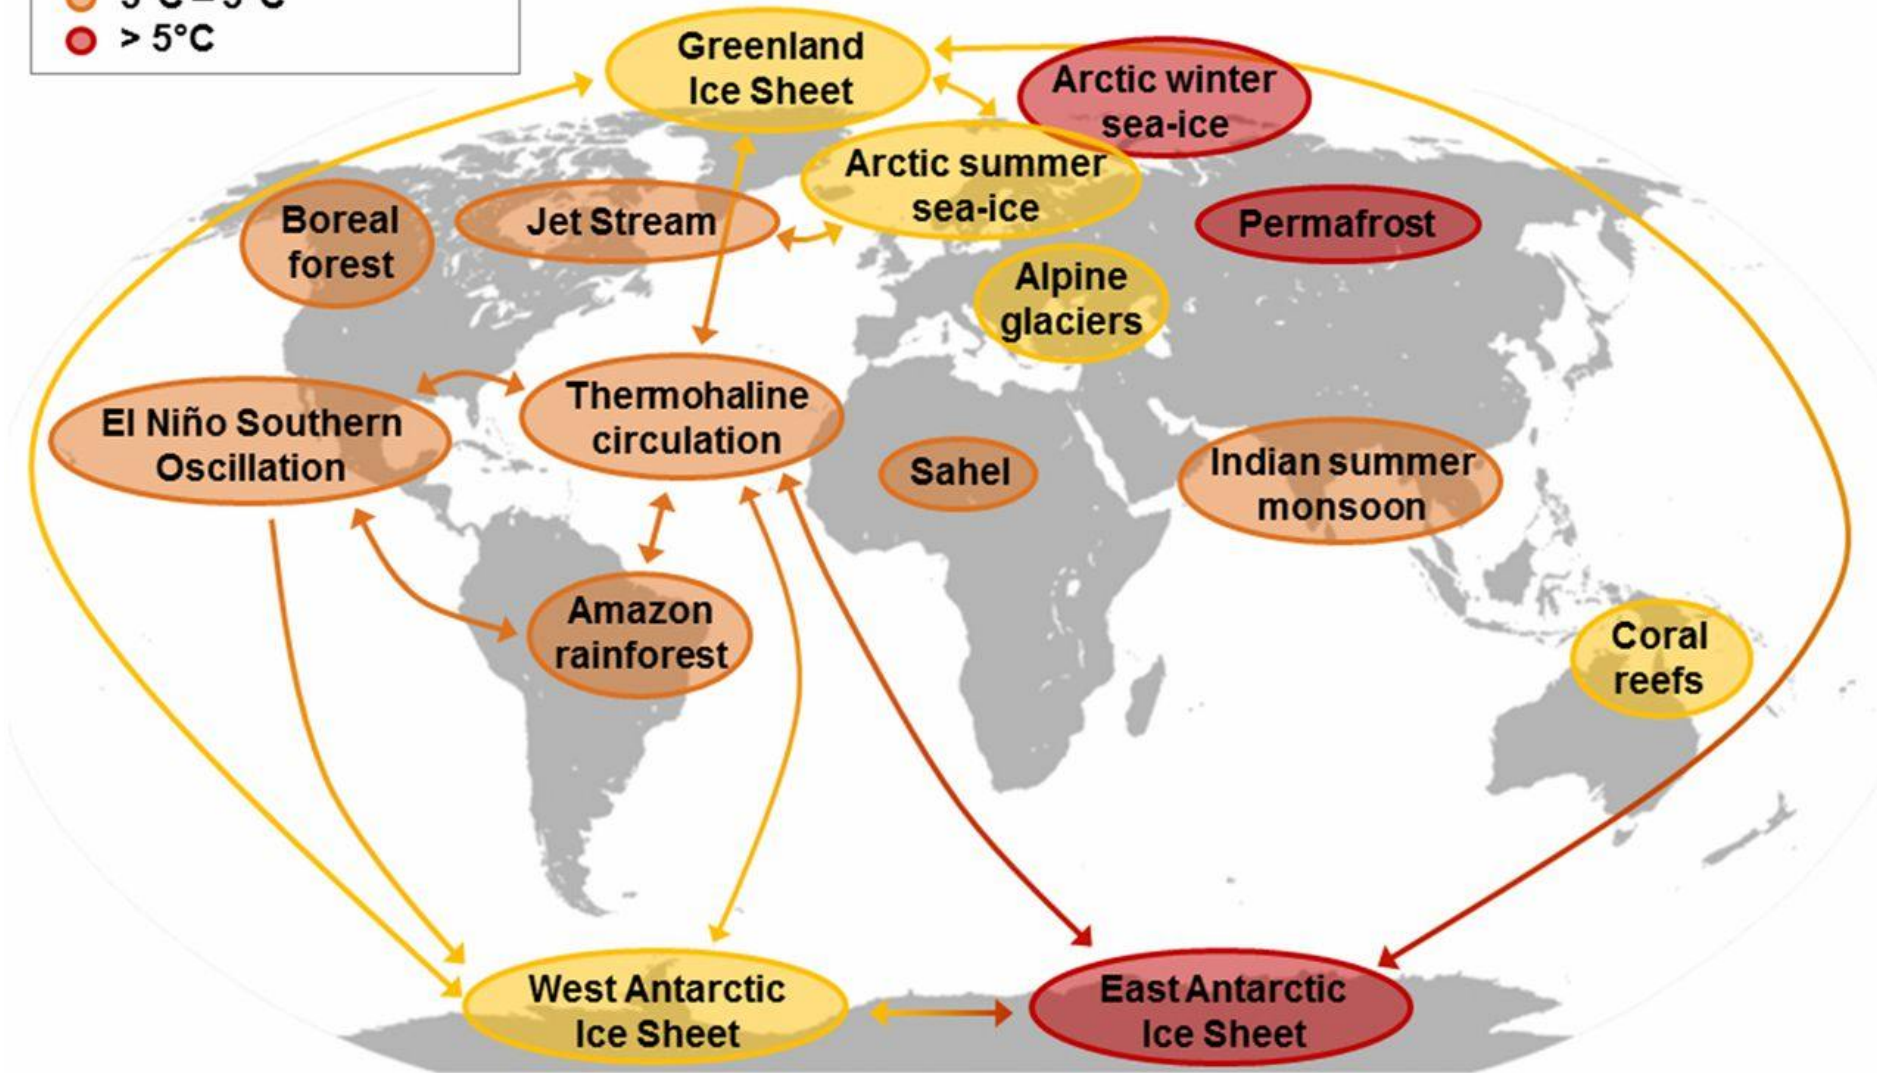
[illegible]
> 5°C

Greenland Ice Sheet

Arctic winter sea-ice

Arctic summer sea-ice

Boreal forest

Jet Stream

Permafrost

Alpine glaciers

El Niño Southern Oscillation

Thermohaline circulation

Sahel

Indian summer monsoon

Amazon rainforest

Coral reefs

West Antarctic Ice Sheet

East Antarctic Ice Sheet